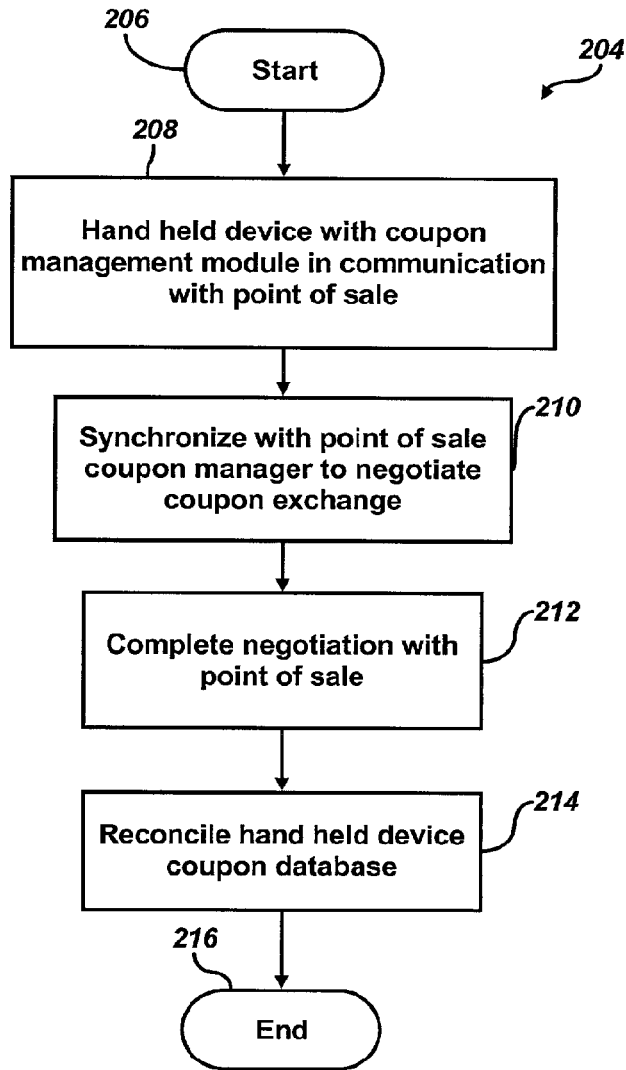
206

Start

204

208

Hand held device with coupon management module in communication with point of sale

210

Synchronize with point of sale coupon manager to negotiate coupon exchange

212

Complete negotiation with point of sale

214

Reconcile hand held device coupon database

216

End